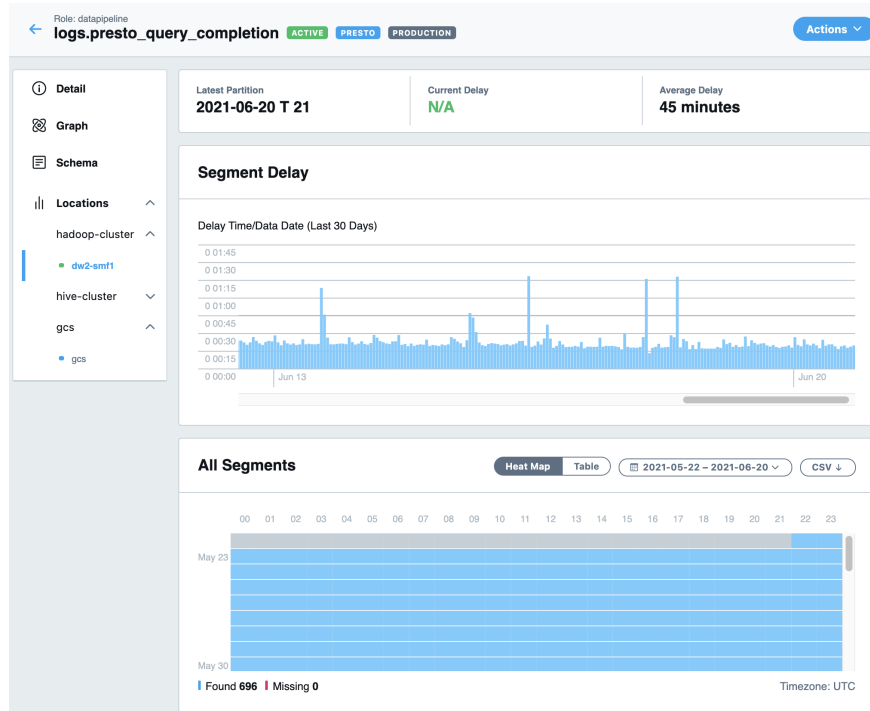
Role: datapipeline
logs.presto_query_completion ACTIVE PRESTO PRODUCTION

Actions

Detail
Graph
Schema
Locations
hadoop-cluster
dw2-smf1
hive-cluster
gcs
gcs

Latest Partition
2021-06-20 T 21

Current Delay
N/A

Average Delay
45 minutes

Segment Delay

Delay Time/Data Date (Last 30 Days)

0 01:45
0 01:30
0 01:15
0 01:00
0 00:45
0 00:30
0 00:15
0 00:00

Jun 13
Jun 20

All Segments

Heat Map Table 2021-05-22 – 2021-06-20 CSV

00 01 02 03 04 05 06 07 08 09 10 11 12 13 14 15 16 17 18 19 20 21 22 23

May 23
May 30

Found 696 Missing 0

Timezone: UTC